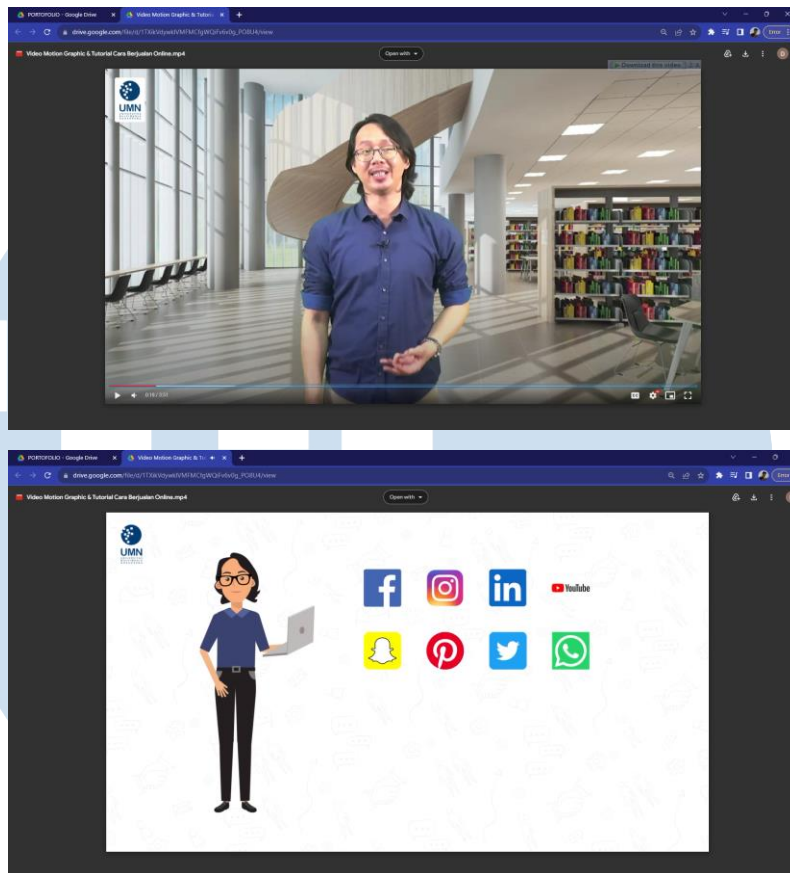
PORTOFOLIO - Google Drive
Video Motion Graphic & Tutoria
drive.google.com/file/d/1TXikVdywkVMFMC7gWQiFv6v0g_PO8U4/view
Error
Video Motion Graphic & Tutorial Cara Berjualan Online.mp4
Open with
Download this video
UMN
0:18 / 3:51

PORTOFOLIO - Google Drive
Video Motion Graphic & Tu
drive.google.com/file/d/1TXikVdywkVMFMC7gWQiFv6v0g_PO8U4/view
Video Motion Graphic & Tutorial Cara Berjualan Online.mp4
Open with
UMN
f
in
YouTube